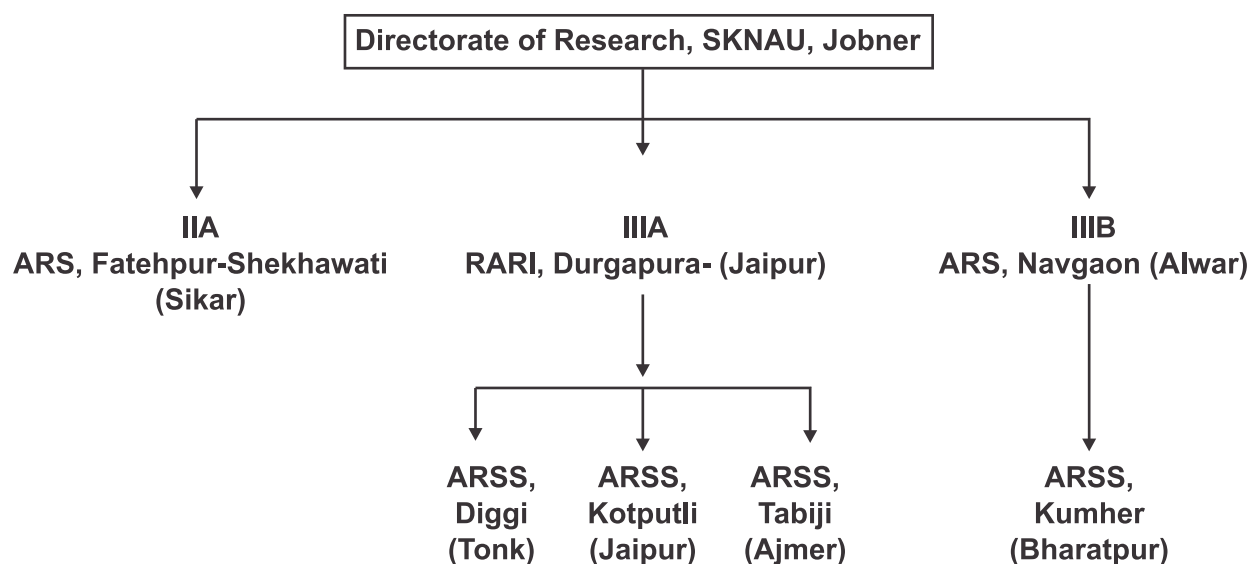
Directorate of Research, SKNAU, Jobner

IIA
ARS, Fatehpur-Shekhawati (Sikar)

IIIA
RARI, Durgapura- (Jaipur)

IIIB
ARS, Navgaon (Alwar)

ARSS, Diggi (Tonk)

ARSS, Kotputli (Jaipur)

ARSS, Tabiji (Ajmer)

ARSS, Kumher (Bharatpur)